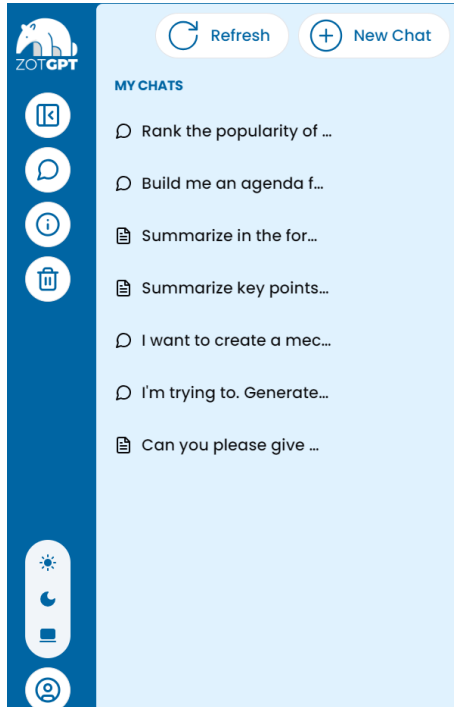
ZOTGPT

Refresh

New Chat

MY CHATS

Rank the popularity of ...

Build me an agenda f...

Summarize in the for...

Summarize key points...

I want to create a mec...

I'm trying to. Generate...

Can you please give ...